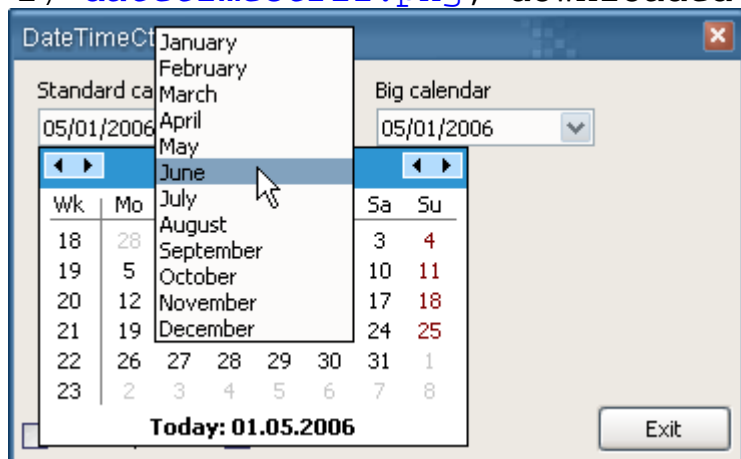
DateTimeCt

Standard ca
05/01/2006

January
February
March
April
May
June
July
August
September
October
November
December

Big calendar
05/01/2006

| Wk | Mo | | | | | Sa | Su |
|---|---|---|---|---|---|---|---|
| 18 | 28 | | | | | 3 | 4 |
| 19 | 5 | | | | | 10 | 11 |
| 20 | 12 | | | | | 17 | 18 |
| 21 | 19 | | | | | 24 | 25 |
| 22 | 26 | 27 | 28 | 29 | 30 | 31 | 1 |
| 23 | 2 | 3 | 4 | 5 | 6 | 7 | 8 |

Today: 01.05.2006

Exit